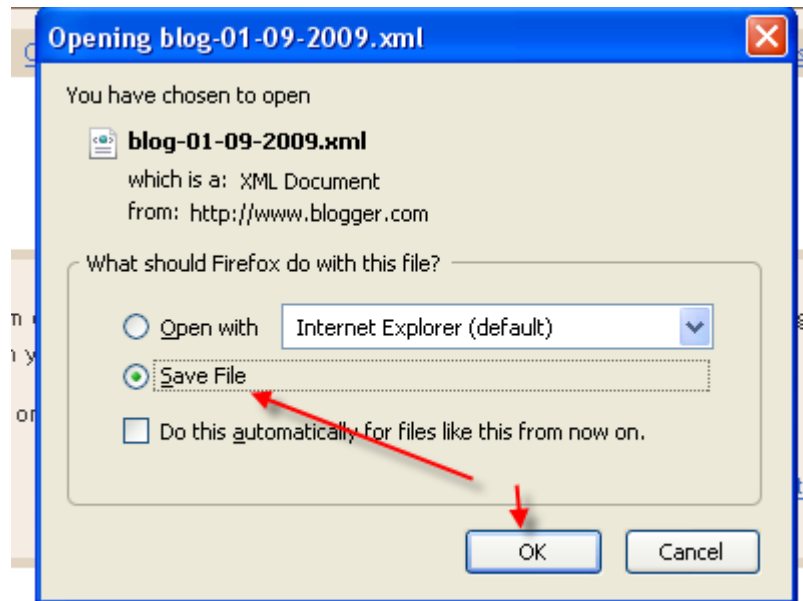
Opening blog-01-09-2009.xml

You have chosen to open

blog-01-09-2009.xml

which is a: XML Document

from: http://www.blogger.com

What should Firefox do with this file?

Open with Internet Explorer (default)

Save File

Do this automatically for files like this from now on.

OK Cancel